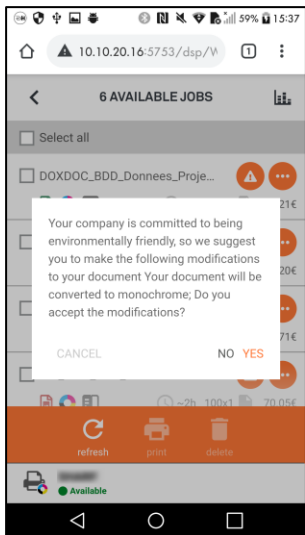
59% 15:37

10.10.20.16:5753/dsp/W

1

6 AVAILABLE JOBS

Select all

DOXDOC_BDD_Donnees_Proje...

21€

20€

71€

Your company is committed to being environmentally friendly, so we suggest you to make the following modifications to your document Your document will be converted to monochrome; Do you accept the modifications?

CANCEL

NO YES

~2h 100x1 70.05€

refresh

print

delete

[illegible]

Available